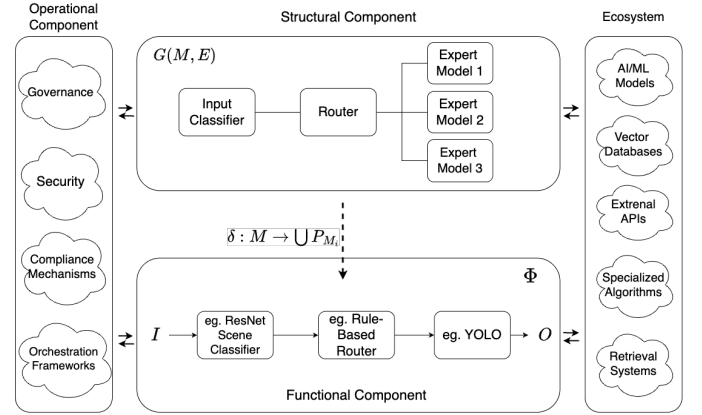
Operational Component

Governance

Security

Compliance Mechanisms

Orchestration Frameworks

Structural Component

$G(M, E)$

Input Classifier

Router

Expert Model 1

Expert Model 2

Expert Model 3

$\delta : M \rightarrow \bigcup P_{M_i}$

$\Phi$

$I$

eg. ResNet Scene Classifier

eg. Rule-Based Router

eg. YOLO

$O$

Functional Component

Ecosystem

AI/ML Models

Vector Databases

Extrenal APIs

Specialized Algorithms

Retrieval Systems